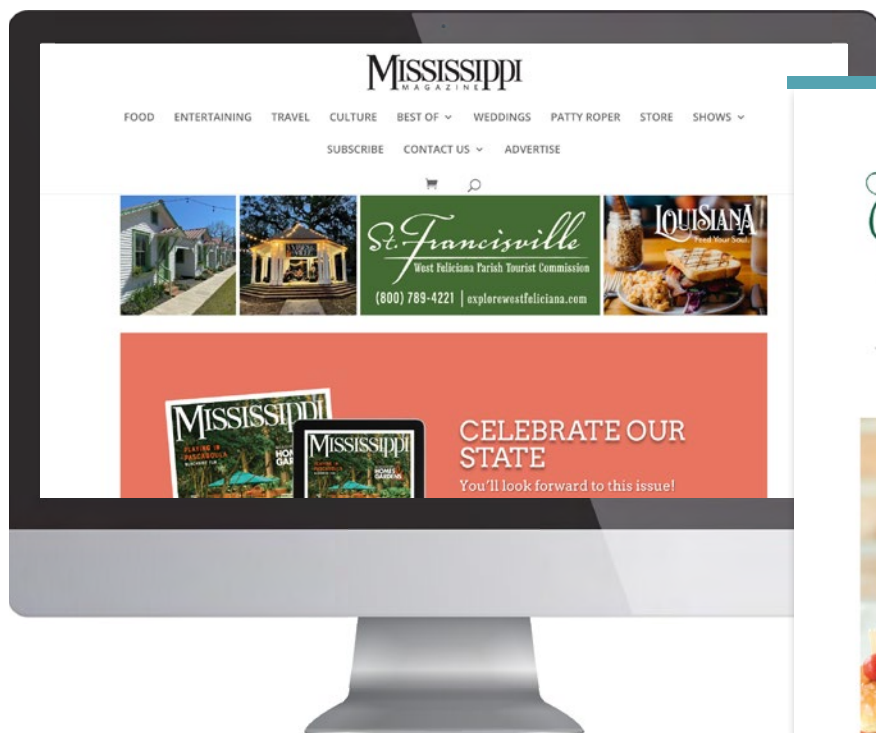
MISSISSIPPI
MAGAZINE

FOOD ENTERTAINING TRAVEL CULTURE BEST OF WEDDINGS PATTY ROPER STORE SHOWS
SUBSCRIBE CONTACT US ADVERTISE

St. Francisville
West Feliciana Parish Tourist Commission
(800) 789-4221 | explorewestfeliciana.com

LOUISIANA
Feed Your Soul.

MISSISSIPPI
PLAYING IN PASCAGOULA
HOMES GARDENS

MISSISSIPPI
HOMES GARDENS

CELEBRATE OUR STATE
You'll look forward to this issue!